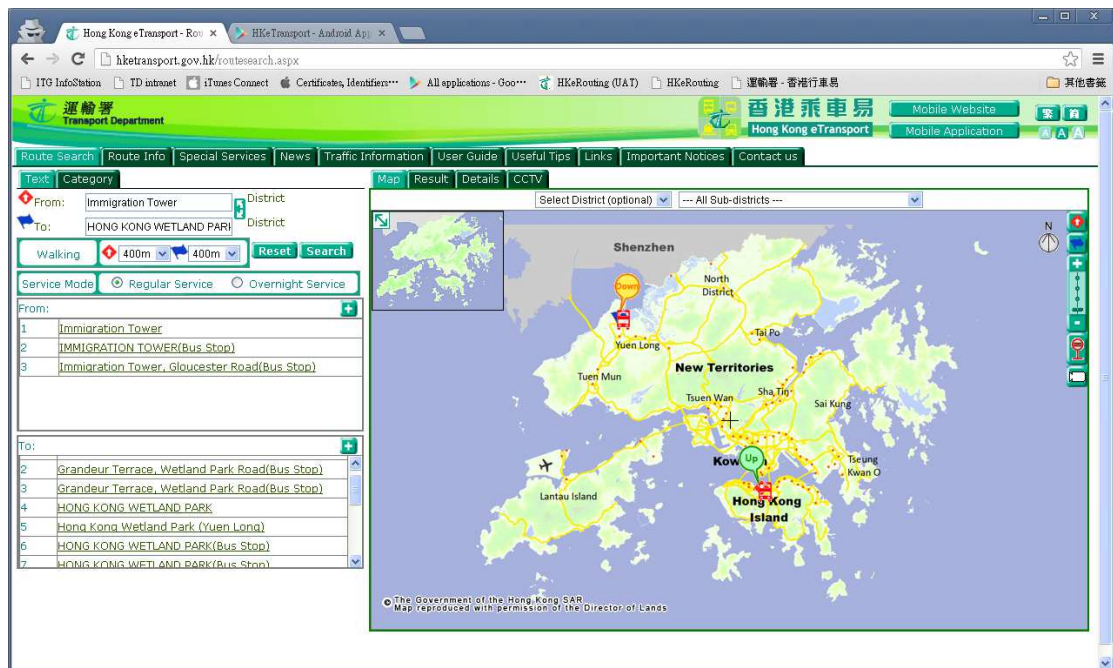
Hong Kong eTransport - Rou ×
HKeTransport - Android App

hketransport.gov.hk/routesearch.aspx

ITG InfoStation | TD intranet | iTunes Connect | Certificates, Identifiers··· | All applications - Goo··· | HKeRouting (UAT) | HKeRouting | 運輸署 - 香港行車易 | 其他書籤

運輸署
Transport Department

香港乘車易
Hong Kong eTransport

Mobile Website
Mobile Application

繁 簡
A A A

Route Search | Route Info | Special Services | News | Traffic Information | User Guide | Useful Tips | Links | Important Notices | Contact us

Text | Category

From: Immigration Tower District
To: HONG KONG WETLAND PARK District

Walking 400m 400m Reset Search

Service Mode Regular Service Overnight Service

From:

| | |
|---|---|
| 1 | Immigration Tower |
| 2 | IMMIGRATION TOWER(Bus Stop) |
| 3 | Immigration Tower, Gloucester Road(Bus Stop) |

To:

| | |
|---|---|
| 2 | Grandeur Terrace, Wetland Park Road(Bus Stop) |
| 3 | Grandeur Terrace, Wetland Park Road(Bus Stop) |
| 4 | HONG KONG WETLAND PARK |
| 5 | Hong Kong Wetland Park (Yuen Long) |
| 6 | HONG KONG WETLAND PARK(Bus Stop) |
| 7 | HONG KONG WETLAND PARK(Bus Stop) |

Map | Result | Details | CCTV

Select District (optional) | --- All Sub-districts ---

Shenzhen
N
Down
North District
Yuen Long
Tai Po
Tuen Mun
New Territories
Sha Tin
Tsuen Wan
Sai Kung
Up
Kowloon
Tseung Kwan O
Lantau Island
Hong Kong Island

© The Government of the Hong Kong SAR
Map reproduced with permission of the Director of Lands